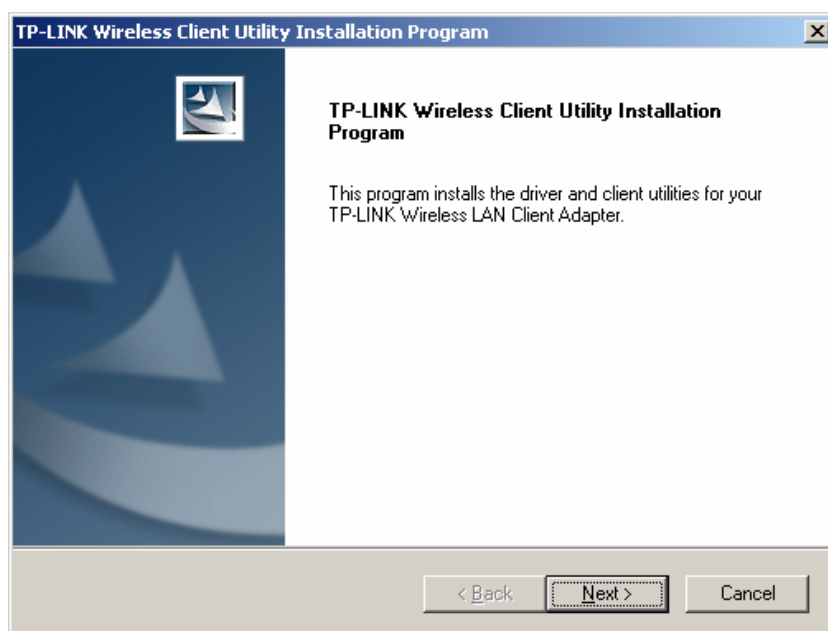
TP-LINK Wireless Client Utility Installation Program

TP-LINK Wireless Client Utility Installation Program

This program installs the driver and client utilities for your TP-LINK Wireless LAN Client Adapter.

< Back
Next >
Cancel